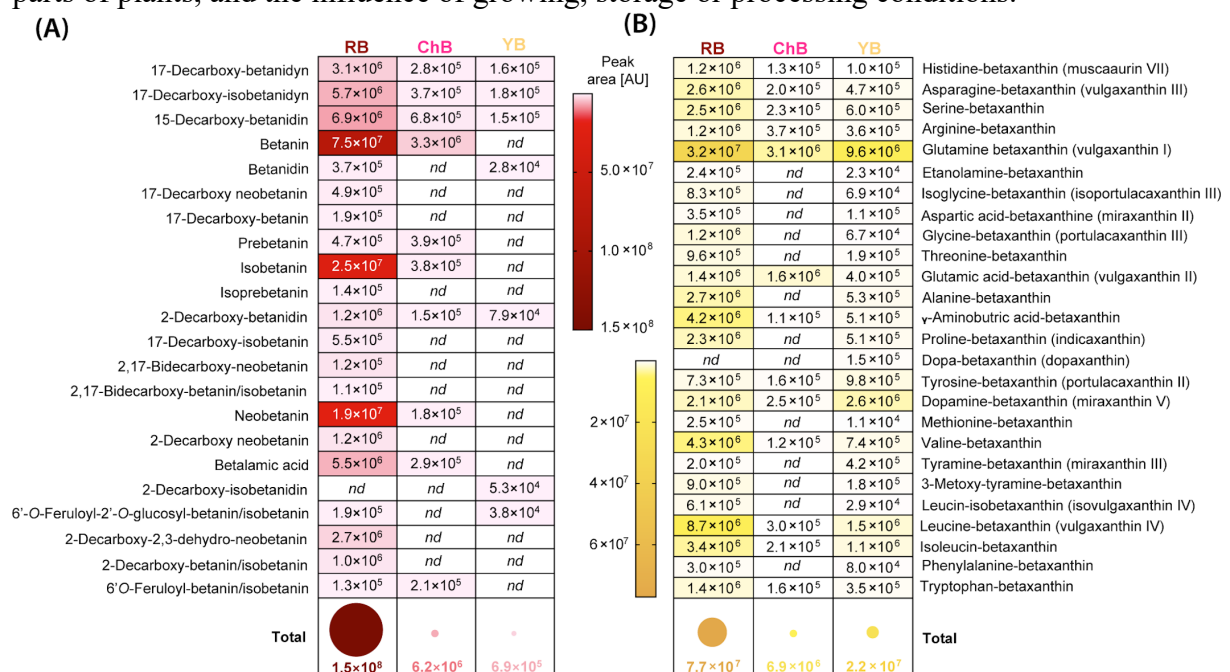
parts of plants, and the influence of growing, storage or processing conditions.

(A)

| | RB | ChB | YB |
|---|---|---|---|
| 17-Decarboxy-betanidyn | $3.1\times10^6$ | $2.8\times10^5$ | $1.6\times10^5$ |
| 17-Decarboxy-isobetanidyn | $5.7\times10^6$ | $3.7\times10^5$ | $1.8\times10^5$ |
| 15-Decarboxy-betanidin | $6.9\times10^6$ | $6.8\times10^5$ | $1.5\times10^5$ |
| Betanin | $7.5\times10^7$ | $3.3\times10^6$ | nd |
| Betanidin | $3.7\times10^5$ | nd | $2.8\times10^4$ |
| 17-Decarboxy neobetanin | $4.9\times10^5$ | nd | nd |
| 17-Decarboxy-betanin | $1.9\times10^5$ | nd | nd |
| Prebetanin | $4.7\times10^5$ | $3.9\times10^5$ | nd |
| Isobetanin | $2.5\times10^7$ | $3.8\times10^5$ | nd |
| Isoprebetanin | $1.4\times10^5$ | nd | nd |
| 2-Decarboxy-betanidin | $1.2\times10^6$ | $1.5\times10^5$ | $7.9\times10^4$ |
| 17-Decarboxy-isobetanin | $5.5\times10^5$ | nd | nd |
| 2,17-Bidecarboxy-neobetanin | $1.2\times10^5$ | nd | nd |
| 2,17-Bidecarboxy-betanin/isobetanin | $1.1\times10^5$ | nd | nd |
| Neobetanin | $1.9\times10^7$ | $1.8\times10^5$ | nd |
| 2-Decarboxy neobetanin | $1.2\times10^6$ | nd | nd |
| Betalamic acid | $5.5\times10^6$ | $2.9\times10^5$ | nd |
| 2-Decarboxy-isobetanidin | nd | nd | $5.3\times10^4$ |
| 6'-O-Feruloyl-2'-O-glucosyl-betanin/isobetanin | $1.9\times10^5$ | nd | $3.8\times10^4$ |
| 2-Decarboxy-2,3-dehydro-neobetanin | $2.7\times10^6$ | nd | nd |
| 2-Decarboxy-betanin/isobetanin | $1.0\times10^6$ | nd | nd |
| 6'O-Feruloyl-betanin/isobetanin | $1.3\times10^5$ | $2.1\times10^5$ | nd |
| Total | $1.5\times10^8$ | $6.2\times10^6$ | $6.9\times10^5$ |

Peak area [AU]
$5.0\times10^7$
$1.0\times10^8$
$1.5\times10^8$

$2\times10^7$
$4\times10^7$
$6\times10^7$

(B)

| RB | ChB | YB | |
|---|---|---|---|
| $1.2\times10^6$ | $1.3\times10^5$ | $1.0\times10^5$ | Histidine-betaxanthin (muscaaurin VII) |
| $2.6\times10^6$ | $2.0\times10^5$ | $4.7\times10^5$ | Asparagine-betaxanthin (vulgaxanthin III) |
| $2.5\times10^6$ | $2.3\times10^5$ | $6.0\times10^5$ | Serine-betaxanthin |
| $1.2\times10^6$ | $3.7\times10^5$ | $3.6\times10^5$ | Arginine-betaxanthin |
| $3.2\times10^7$ | $3.1\times10^6$ | $9.6\times10^6$ | Glutamine betaxanthin (vulgaxanthin I) |
| $2.4\times10^5$ | nd | $2.3\times10^4$ | Etanolamine-betaxanthin |
| $8.3\times10^5$ | nd | $6.9\times10^4$ | Isoglycine-betaxanthin (isoportulacaxanthin III) |
| $3.5\times10^5$ | nd | $1.1\times10^5$ | Aspartic acid-betaxanthine (miraxanthin II) |
| $1.2\times10^6$ | nd | $6.7\times10^4$ | Glycine-betaxanthin (portulacaxanthin III) |
| $9.6\times10^5$ | nd | $1.9\times10^5$ | Threonine-betaxanthin |
| $1.4\times10^6$ | $1.6\times10^6$ | $4.0\times10^5$ | Glutamic acid-betaxanthin (vulgaxanthin II) |
| $2.7\times10^6$ | nd | $5.3\times10^5$ | Alanine-betaxanthin |
| $4.2\times10^6$ | $1.1\times10^5$ | $5.1\times10^5$ | γ-Aminobutric acid-betaxanthin |
| $2.3\times10^6$ | nd | $5.1\times10^5$ | Proline-betaxanthin (indicaxanthin) |
| nd | nd | $1.5\times10^5$ | Dopa-betaxanthin (dopaxanthin) |
| $7.3\times10^5$ | $1.6\times10^5$ | $9.8\times10^5$ | Tyrosine-betaxanthin (portulacaxanthin II) |
| $2.1\times10^6$ | $2.5\times10^5$ | $2.6\times10^6$ | Dopamine-betaxanthin (miraxanthin V) |
| $2.5\times10^5$ | nd | $1.1\times10^4$ | Methionine-betaxanthin |
| $4.3\times10^6$ | $1.2\times10^5$ | $7.4\times10^5$ | Valine-betaxanthin |
| $2.0\times10^5$ | nd | $4.2\times10^5$ | Tyramine-betaxanthin (miraxanthin III) |
| $9.0\times10^5$ | nd | $1.8\times10^5$ | 3-Metoxy-tyramine-betaxanthin |
| $6.1\times10^5$ | nd | $2.9\times10^4$ | Leucin-isobetaxanthin (isovulgaxanthin IV) |
| $8.7\times10^6$ | $3.0\times10^5$ | $1.5\times10^6$ | Leucine-betaxanthin (vulgaxanthin IV) |
| $3.4\times10^6$ | $2.1\times10^5$ | $1.1\times10^6$ | Isoleucin-betaxanthin |
| $3.0\times10^5$ | nd | $8.0\times10^4$ | Phenylalanine-betaxanthin |
| $1.4\times10^6$ | $1.6\times10^5$ | $3.5\times10^5$ | Tryptophan-betaxanthin |
| $7.7\times10^7$ | $6.9\times10^6$ | $2.2\times10^7$ | Total |